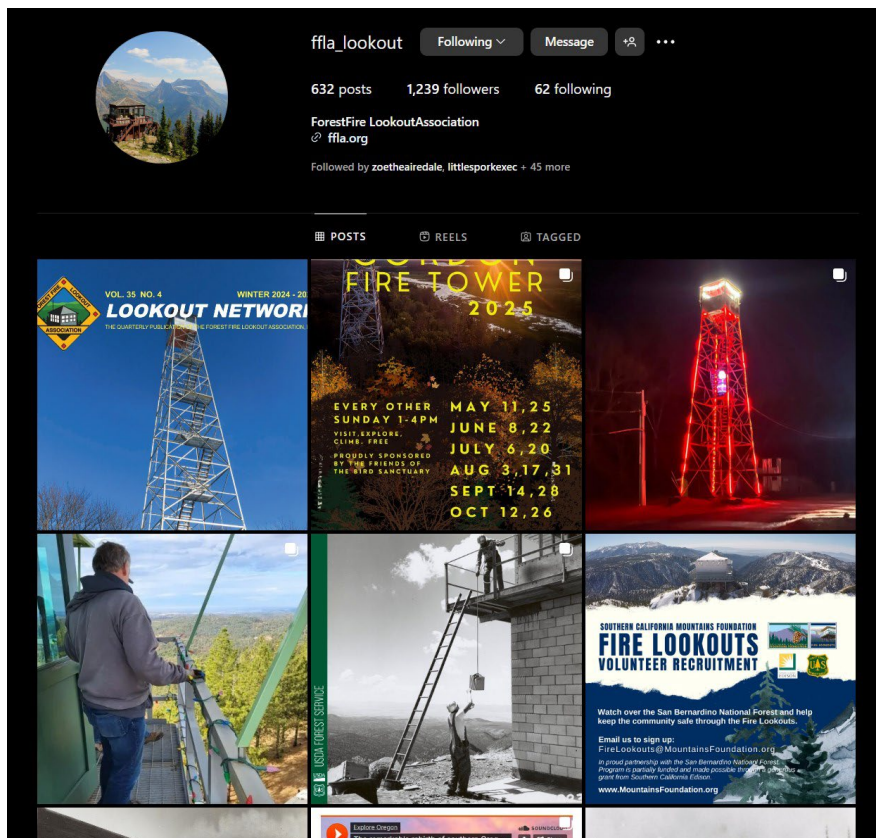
ffla_lookout Following Message

632 posts 1,239 followers 62 following

ForestFire LookoutAssociation
ffla.org

Followed by zoetheairedale, littlesporkexec + 45 more

POSTS REELS TAGGED

FOREST FIRE LOOKOUT ASSOCIATION
VOL. 35 NO. 4 WINTER 2024 - 20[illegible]
LOOKOUT NETWORK
THE QUARTERLY PUBLICATION OF THE FOREST FIRE LOOKOUT A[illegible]

GORDON
FIRE TOWER
2025
EVERY OTHER SUNDAY 1-4PM
VISIT, EXPLORE, CLIMB, FREE
PROUDLY SPONSORED BY THE FRIENDS OF THE BIRD SANCTUARY
MAY 11,25
JUNE 8,22
JULY 6,20
AUG 3,17,31
SEPT 14,28
OCT 12,26

USDA FOREST SERVICE

SOUTHERN CALIFORNIA MOUNTAINS FOUNDATION
FIRE LOOKOUTS
VOLUNTEER RECRUITMENT
Watch over the San Bernardino National Forest and help keep the community safe through the Fire Lookouts.
Email us to sign up:
FireLookouts@MountainsFoundation.org
In proud partnership with the San Bernardino National Forest. Program is partially funded and made possible through a generous grant from Southern California Edison.
www.MountainsFoundation.org

Explore Oregon
SOUNDCLOUD